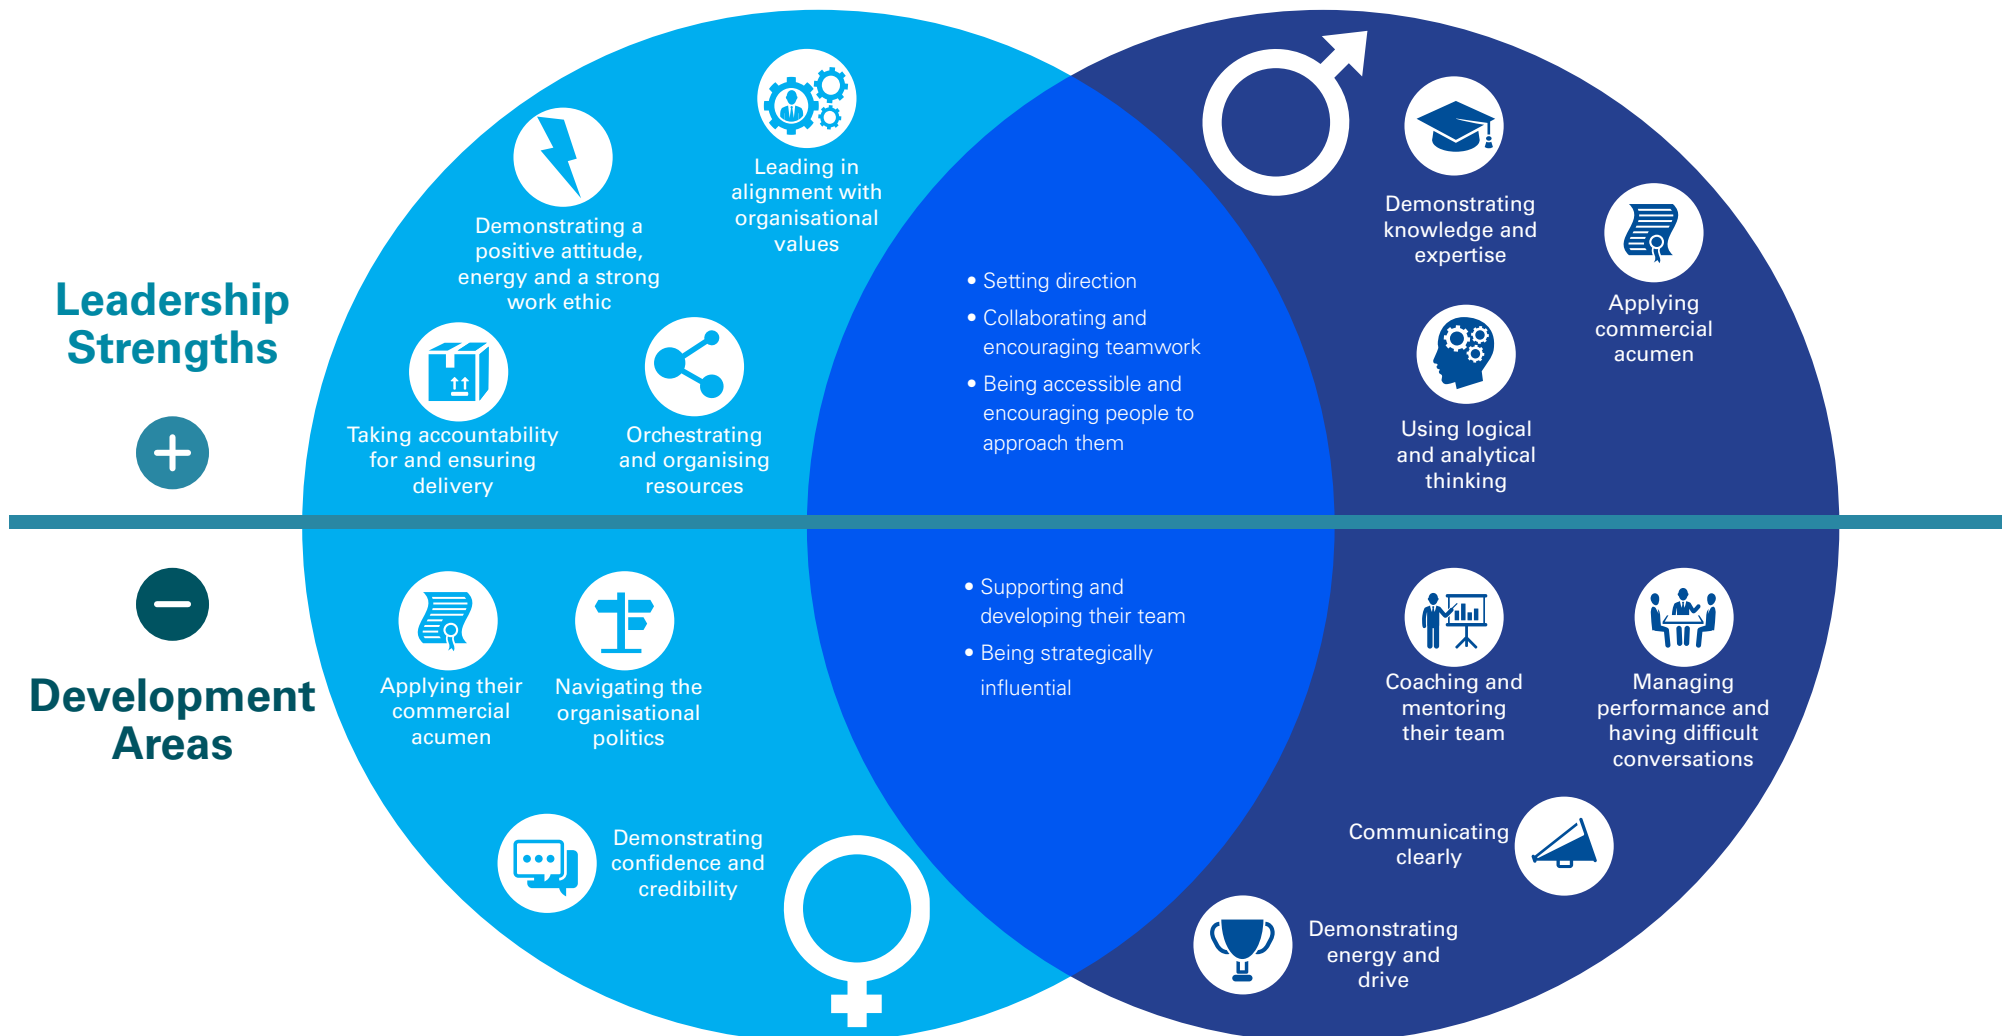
Leadership Strengths

+

Demonstrating a positive attitude, energy and a strong work ethic

Leading in alignment with organisational values

Taking accountability for and ensuring delivery

Orchestrating and organising resources

• Setting direction
• Collaborating and encouraging teamwork
• Being accessible and encouraging people to approach them

Demonstrating knowledge and expertise

Applying commercial acumen

Using logical and analytical thinking

−

Development Areas

Applying their commercial acumen

Navigating the organisational politics

Demonstrating confidence and credibility

• Supporting and developing their team
• Being strategically influential

Coaching and mentoring their team

Managing performance and having difficult conversations

Communicating clearly

Demonstrating energy and drive